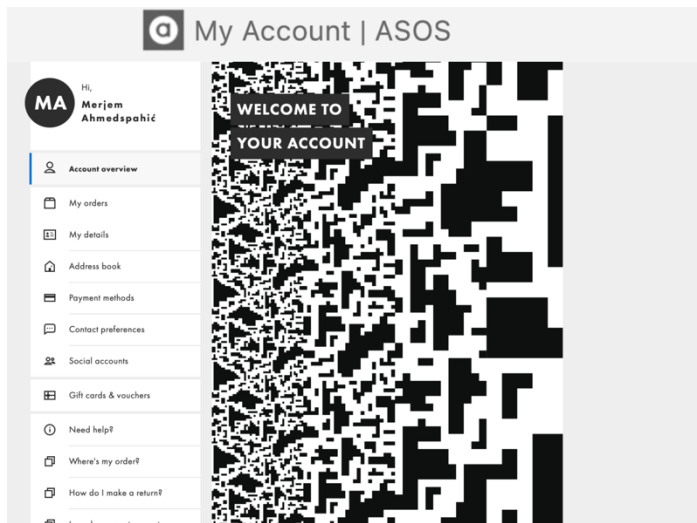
My Account | ASOS

MA

Hi,
Merjem Ahmedspahić

Account overview

My orders

My details

Address book

Payment methods

Contact preferences

Social accounts

Gift cards & vouchers

Need help?

Where's my order?

How do I make a return?

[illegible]

WELCOME TO YOUR ACCOUNT